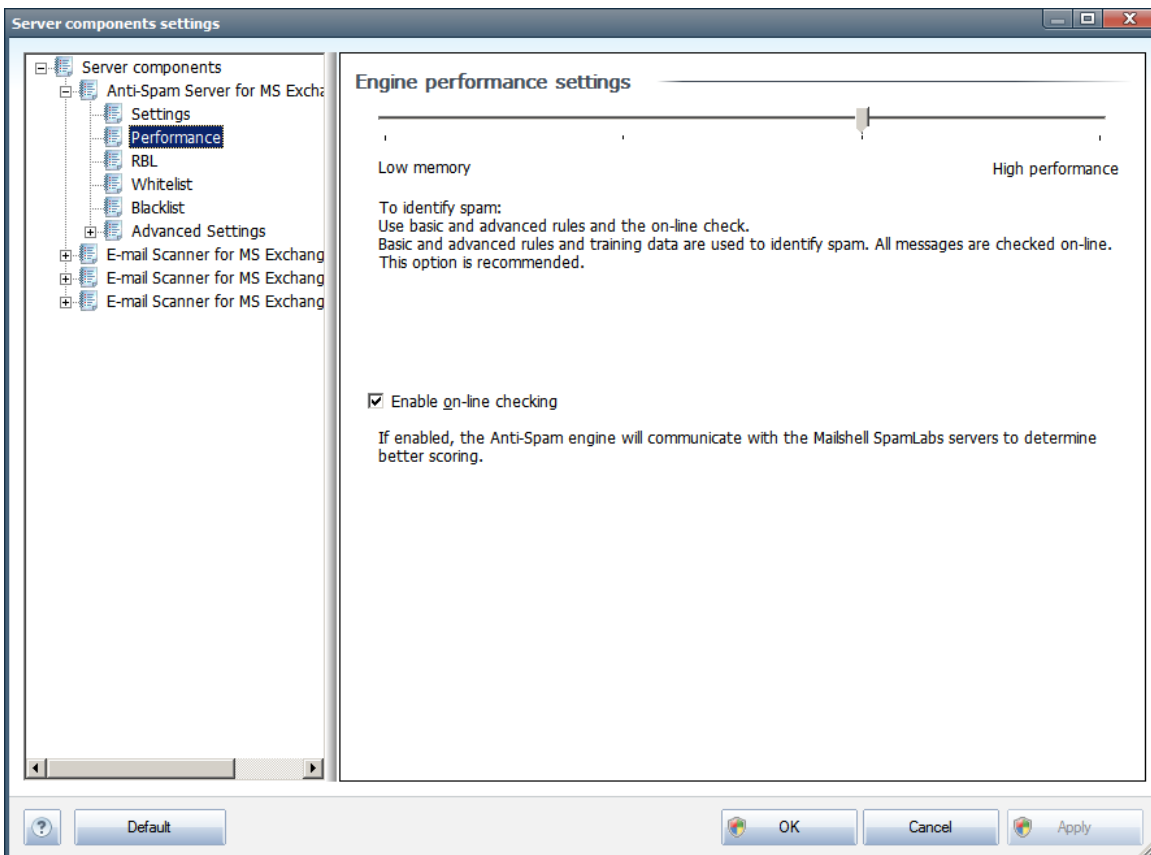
Server components settings

Server components
Anti-Spam Server for MS Excha
Settings
Performance
RBL
Whitelist
Blacklist
Advanced Settings
E-mail Scanner for MS Exchang
E-mail Scanner for MS Exchang
E-mail Scanner for MS Exchang

Engine performance settings

Low memory
High performance

To identify spam:
Use basic and advanced rules and the on-line check.
Basic and advanced rules and training data are used to identify spam. All messages are checked on-line.
This option is recommended.

Enable on-line checking

If enabled, the Anti-Spam engine will communicate with the Mailshell SpamLabs servers to determine better scoring.

?
Default
OK
Cancel
Apply